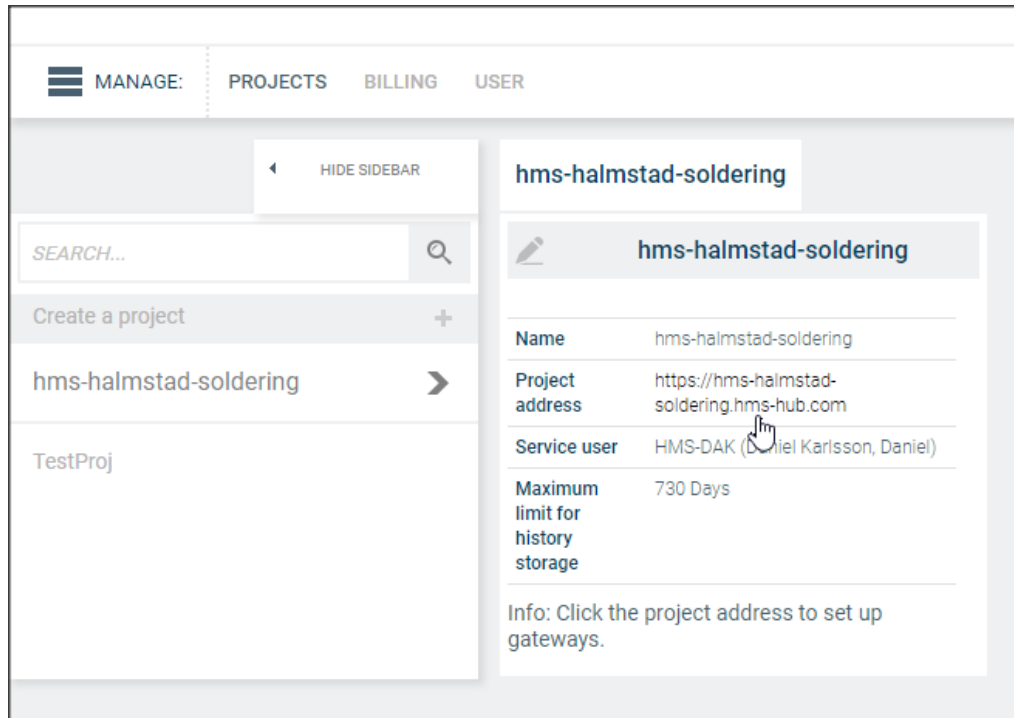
MANAGE: PROJECTS BILLING USER

HIDE SIDEBAR

hms-halmstad-soldering

SEARCH...

hms-halmstad-soldering

Create a project

hms-halmstad-soldering

TestProj

| Name | hms-halmstad-soldering |
|---|---|
| Project address | https://hms-halmstad-soldering.hms-hub.com |
| Service user | HMS-DAK (D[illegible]iel Karlsson, Daniel) |
| Maximum limit for history storage | 730 Days |

Info: Click the project address to set up gateways.